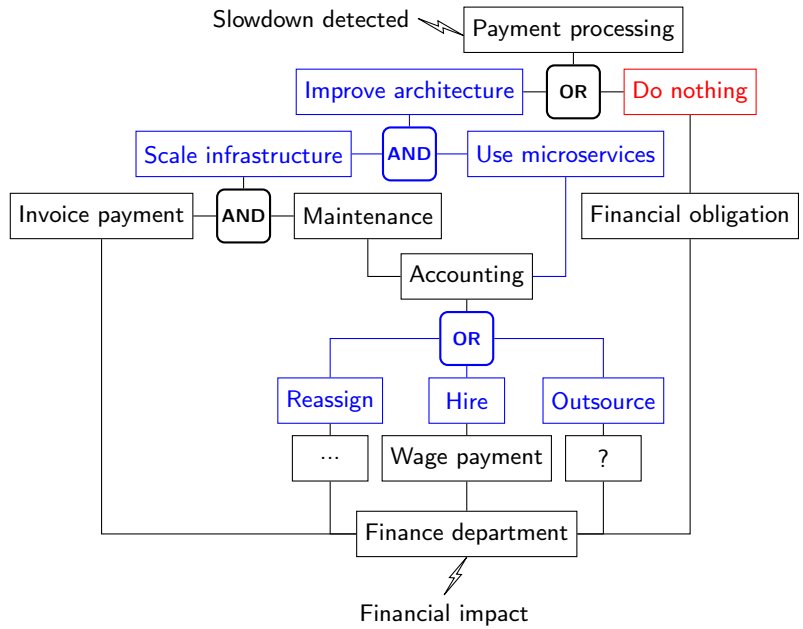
Slowdown detected

Payment processing

Improve architecture

OR

Do nothing

Scale infrastructure

AND

Use microservices

Invoice payment

AND

Maintenance

Financial obligation

Accounting

OR

Reassign

Hire

Outsource

...

Wage payment

?

Finance department

Financial impact